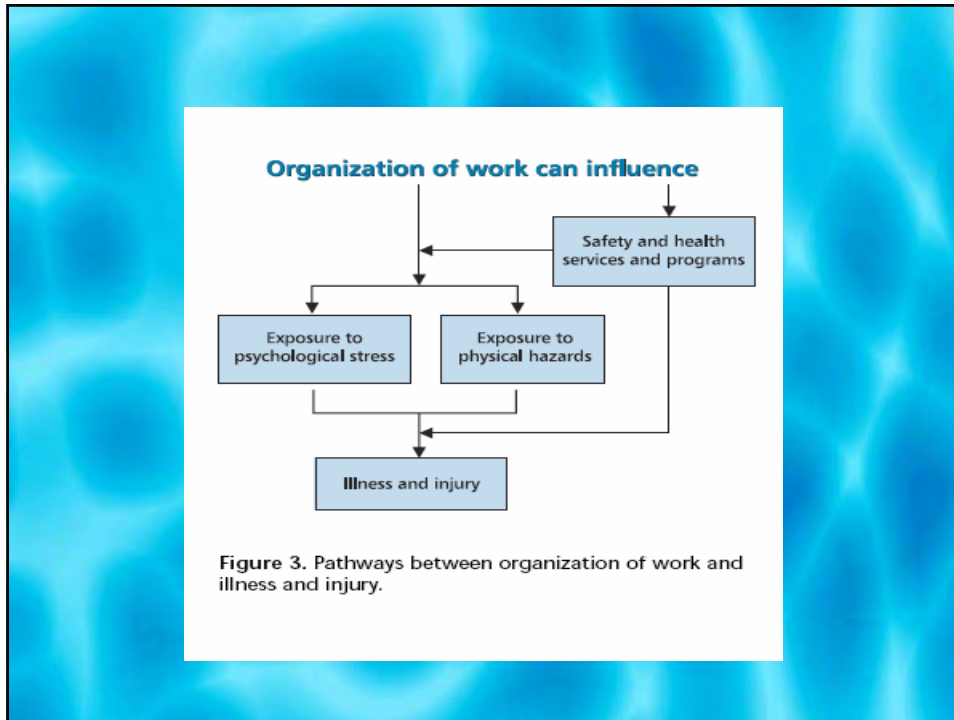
Organization of work can influence

Safety and health services and programs

Exposure to psychological stress

Exposure to physical hazards

Illness and injury

Figure 3. Pathways between organization of work and illness and injury.